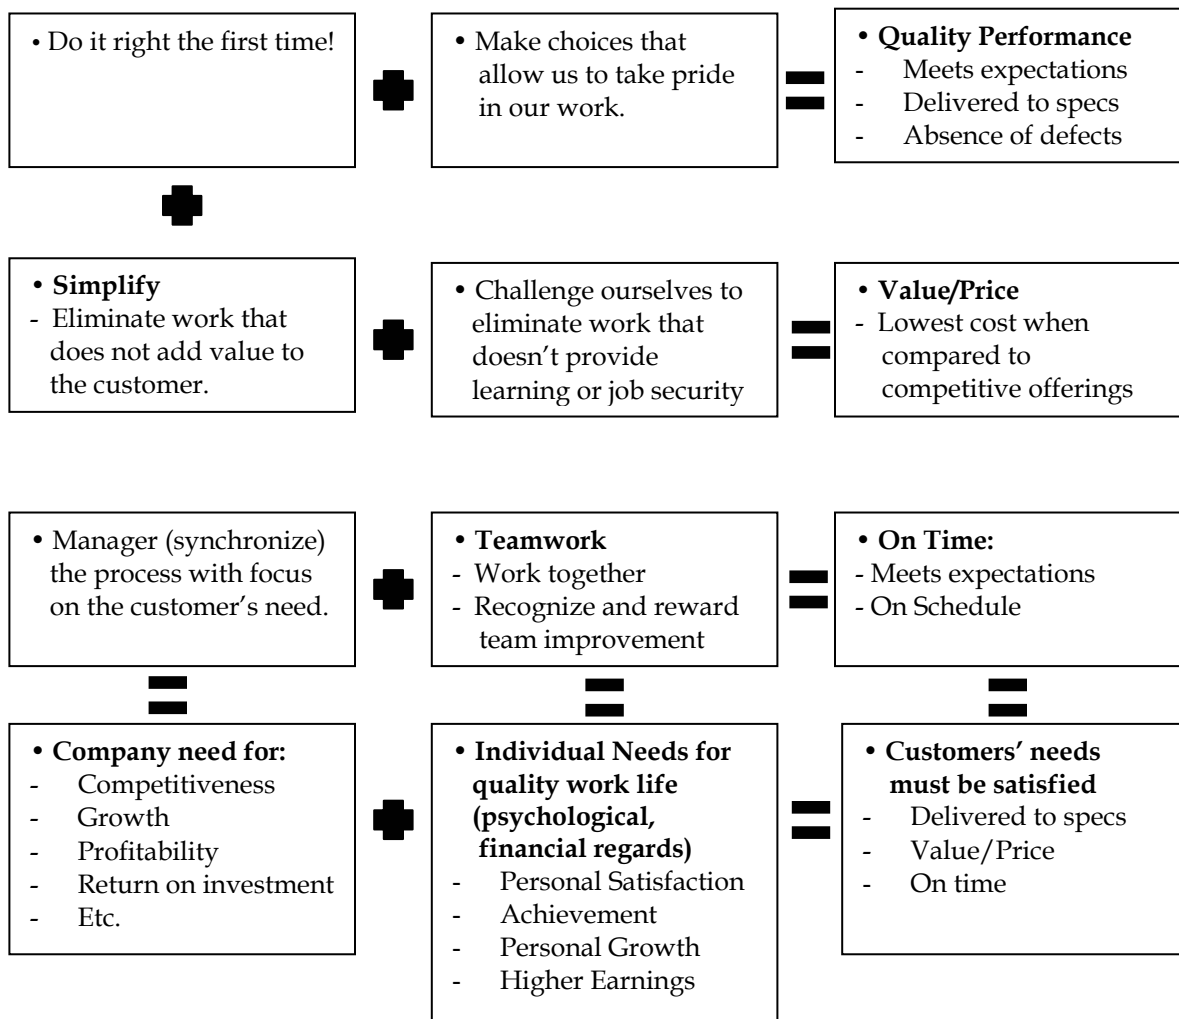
• Do it right the first time!

• Make choices that allow us to take pride in our work.

• **Quality Performance**
- Meets expectations
- Delivered to specs
- Absence of defects

• **Simplify**
- Eliminate work that does not add value to the customer.

• Challenge ourselves to eliminate work that doesn't provide learning or job security

• **Value/Price**
- Lowest cost when compared to competitive offerings

• Manager (synchronize) the process with focus on the customer's need.

• **Teamwork**
- Work together
- Recognize and reward team improvement

• **On Time:**
- Meets expectations
- On Schedule

• **Company need for:**
- Competitiveness
- Growth
- Profitability
- Return on investment
- Etc.

• **Individual Needs for quality work life (psychological, financial regards)**
- Personal Satisfaction
- Achievement
- Personal Growth
- Higher Earnings

• **Customers' needs must be satisfied**
- Delivered to specs
- Value/Price
- On time